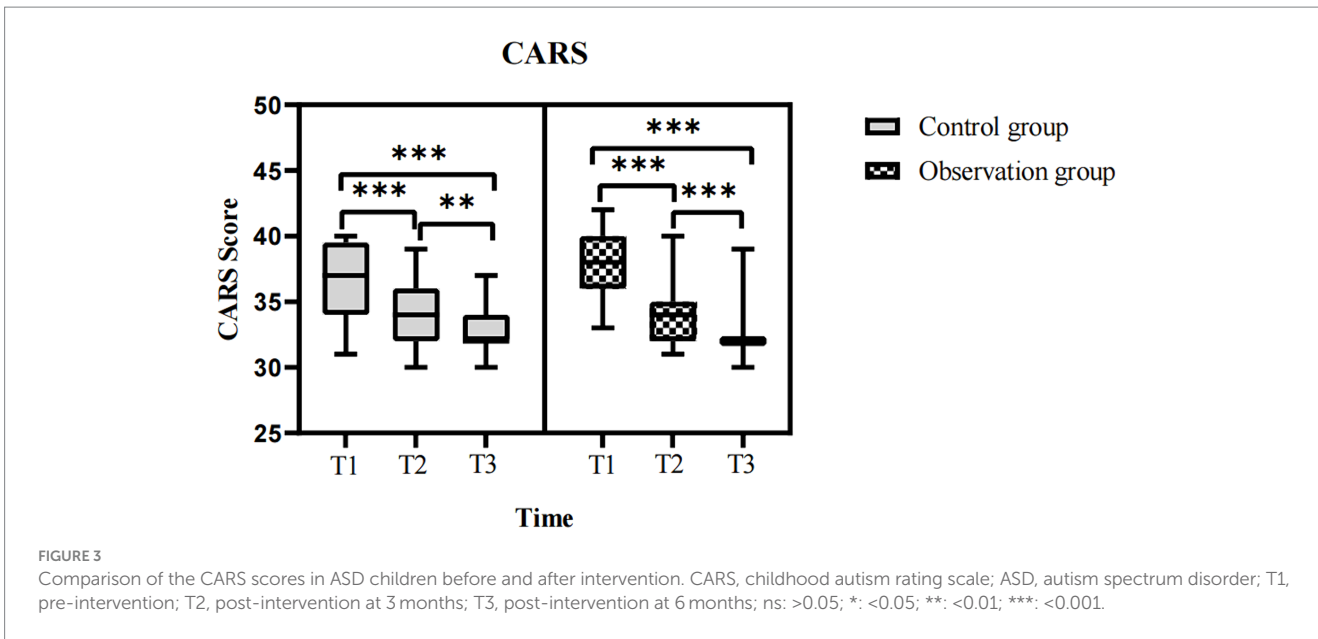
CARS

CARS Score

50
45
40
35
30
25

***
*** **
***
*** ***

T1 T2 T3 T1 T2 T3

Time

Control group
Observation group

FIGURE 3
Comparison of the CARS scores in ASD children before and after intervention. CARS, childhood autism rating scale; ASD, autism spectrum disorder; T1, pre-intervention; T2, post-intervention at 3 months; T3, post-intervention at 6 months; ns: >0.05; *: <0.05; **: <0.01; ***: <0.001.